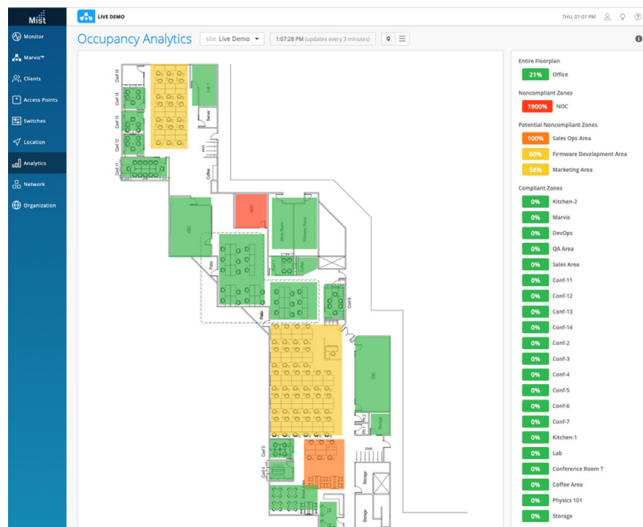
Mist
Monitor
Marvis™
Clients
Access Points
Switches
Location
Analytics
Network
Organization

LIVE DEMO
THU, 01:07 PM

Occupancy Analytics
site Live Demo
1:07:28 PM (updates every 3 minutes)

Entire Floorplan
21% Office

Noncompliant Zones
1900% NOC

Potential Noncompliant Zones
100% Sales Ops Area
60% Firmware Development Area
58% Marketing Area

Compliant Zones
0% Kitchen-2
0% Marvis
0% DevOps
0% QA Area
0% Sales Area
0% Conf-11
0% Conf-12
0% Conf-13
0% Conf-14
0% Conf-2
0% Conf-3
0% Conf-4
0% Conf-5
0% Conf-6
0% Conf-7
0% Kitchen-1
0% Lab
0% Conference Room 7
0% Coffee Area
0% Physics 101
0% Storage

Conf-14
Conf-13
Conf-12
Conf-11
Coffee
NOC
Conf-8
Conf-5
Conf-4
Storage